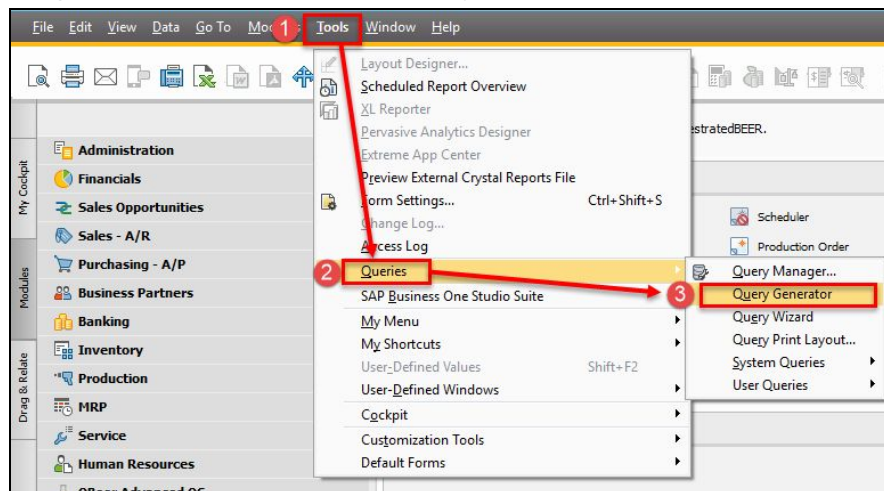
File Edit View Data Go To Mo 1 Tools Window Help

Layout Designer...
Scheduled Report Overview
XL Reporter
Pervasive Analytics Designer
Extreme App Center
Preview External Crystal Reports File
Form Settings... Ctrl+Shift+S
Change Log...
Access Log
2 Queries
SAP Business One Studio Suite
My Menu
My Shortcuts
User-Defined Values Shift+F2
User-Defined Windows
Cockpit
Customization Tools
Default Forms

Query Manager...
3 Query Generator
Query Wizard
Query Print Layout...
System Queries
User Queries

My Cockpit
Modules
Drag & Relate

Administration
Financials
Sales Opportunities
Sales - A/R
Purchasing - A/P
Business Partners
Banking
Inventory
Production
MRP
Service
Human Resources

estratedBEER.
Scheduler
Production Order